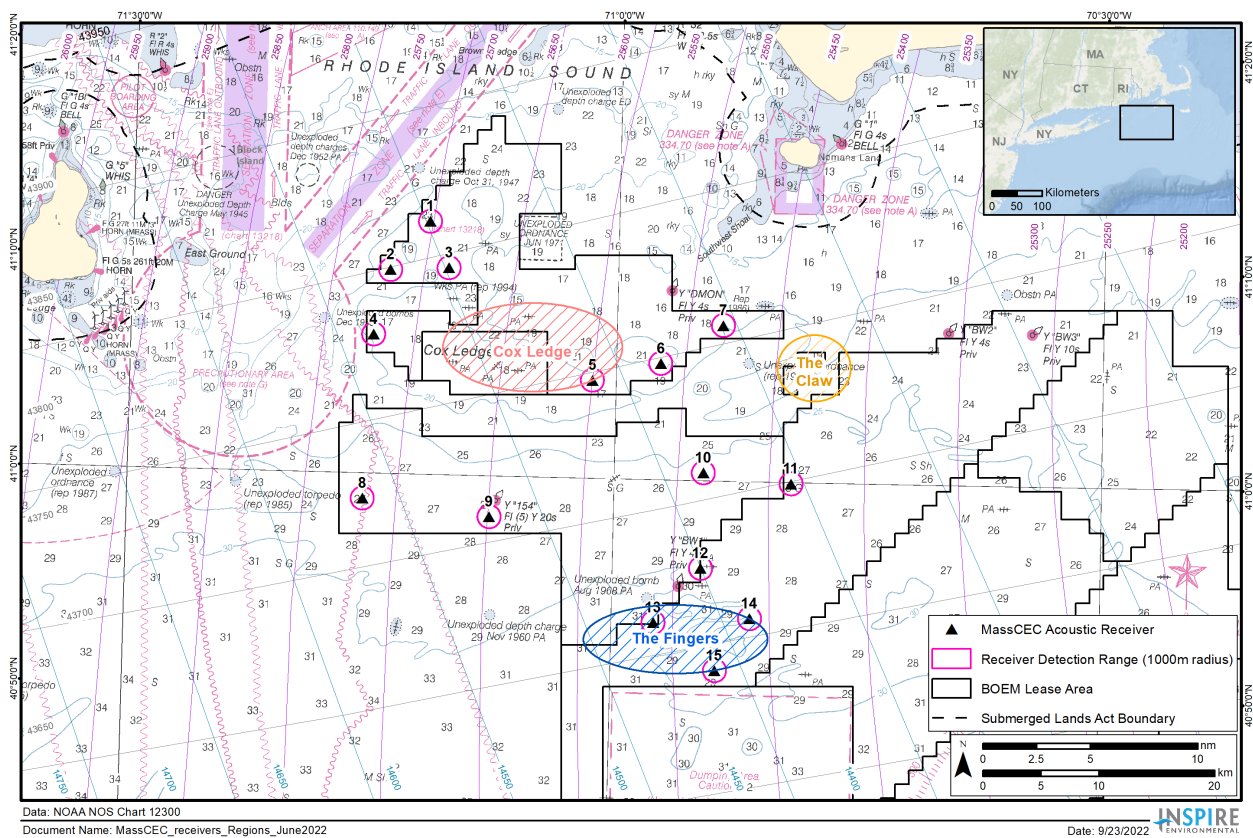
71°30'0"W
71°0'0"W
70°30'0"W
41°20'0"N
41°10'0"N
41°0'0"N
40°50'0"N
41°20'0"N
41°10'0"N
41°0'0"N
40°50'0"N

RHODE ISLAND SOUND

Block Island
East Ground
Cox Ledge
Cox Ledge
The Claw
The Fingers
Nomans Land
Southwest Shoal

DANGER ZONE 334.70 (see note A)
DANGER ZONE 334.70 (see note A)
PRECAUTIONARY AREA (see note G)
SEPARATION ZONE
TRAFFIC LANE (INBOUND)
TRAFFIC LANE (OUTBOUND)
PILOT BOARDING AREA

Unexploded depth charges Dec 1952 PA
Unexploded depth charge Oct 31, 1947
Unexploded depth charge ED
DANGER Unexploded Depth Charge May 1945
UNEXPLODED ORDNANCE JUN 1977
WKS PA (rep 1994)
Unexploded ordnance (rep 1987)
Unexploded torpedo (rep 1985)
Unexploded bomb Aug 1966 PA
Unexploded depth charge 29 Nov 1960 PA
Dumping Area Caution

Y "DMON" Fl Y 4s Priv
Y "BW2" Fl Y 4s Priv
Y "BW3" Fl Y 10s Priv
Y "154" Fl (5) Y 20s Priv
Y "BW1" Fl Y 4s Priv
G "1" Fl G 4s BELL
G "5" WHIS
R "2" Fl R 4s WHIS
Fl G 4s BELL

1
2
3
4
5
6
7
8
9
10
11
12
13
14
15

NY
MA
CT
RI
NJ
NY
Kilometers
0 50 100

MassCEC Acoustic Receiver
Receiver Detection Range (1000m radius)
BOEM Lease Area
Submerged Lands Act Boundary

N
nm
0 2.5 5 10
km
0 5 10 20

Data: NOAA NOS Chart 12300
Document Name: MassCEC_receivers_Regions_June2022
Date: 9/23/2022
INSPIRE ENVIRONMENTAL